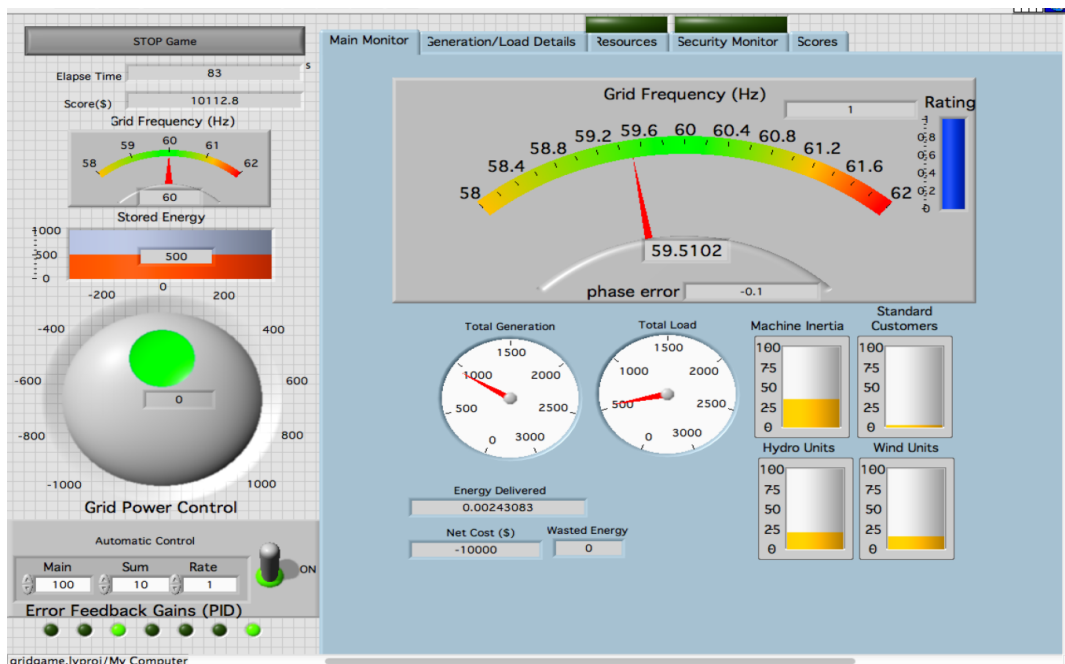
STOP Game

Elapse Time 83 s

Score($) 10112.8

Grid Frequency (Hz)

58 59 60 61 62

60

Stored Energy

1000
500
0

500

-200 0 200

-400 400

-600 600

-800 800

-1000 1000

0

Grid Power Control

Automatic Control

Main 100 Sum 10 Rate 1

ON

Error Feedback Gains (PID)

Main Monitor | Generation/Load Details | Resources | Security Monitor | Scores

Grid Frequency (Hz)

1

Rating

1
0.8
0.6
0.4
0.2
0

58 58.4 58.8 59.2 59.6 60 60.4 60.8 61.2 61.6 62

59.5102

phase error -0.1

Total Generation

500 1000 1500 2000 2500 0 3000

Total Load

500 1000 1500 2000 2500 0 3000

Machine Inertia

100 75 50 25 0

Standard Customers

100 75 50 25 0

Hydro Units

100 75 50 25 0

Wind Units

100 75 50 25 0

Energy Delivered
0.00243083

Net Cost ($)
-10000

Wasted Energy
0

gridgame.lvproj/My Computer